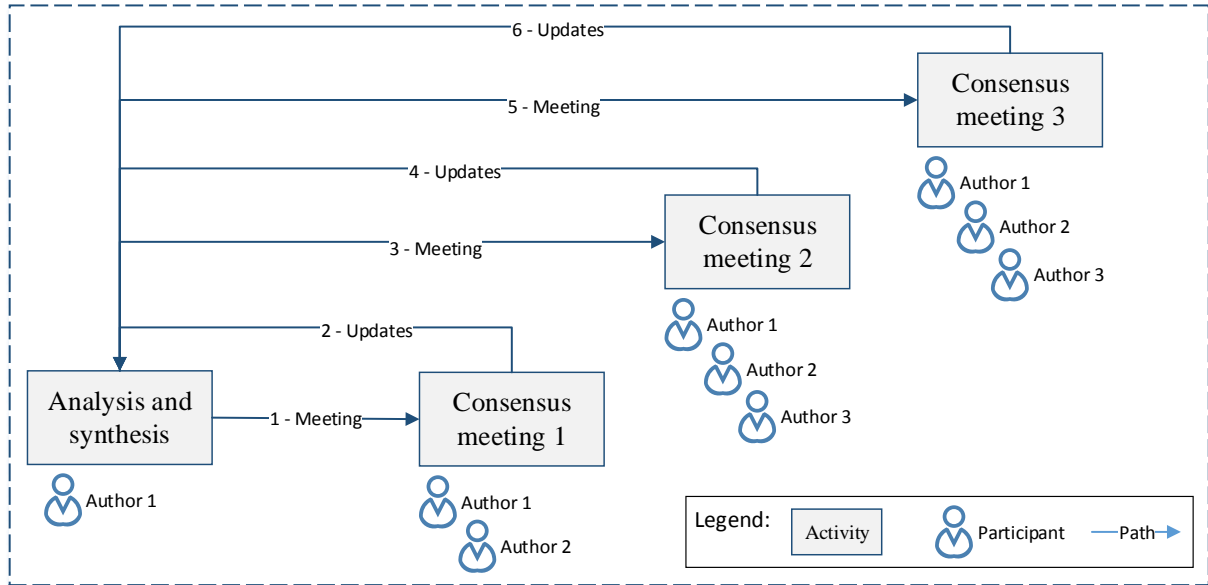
6 - Updates

5 - Meeting

Consensus meeting 3

Author 1

Author 2

Author 3

4 - Updates

3 - Meeting

Consensus meeting 2

Author 1

Author 2

Author 3

2 - Updates

Analysis and synthesis

1 - Meeting

Consensus meeting 1

Author 1

Author 1

Author 2

Legend: Activity Participant Path